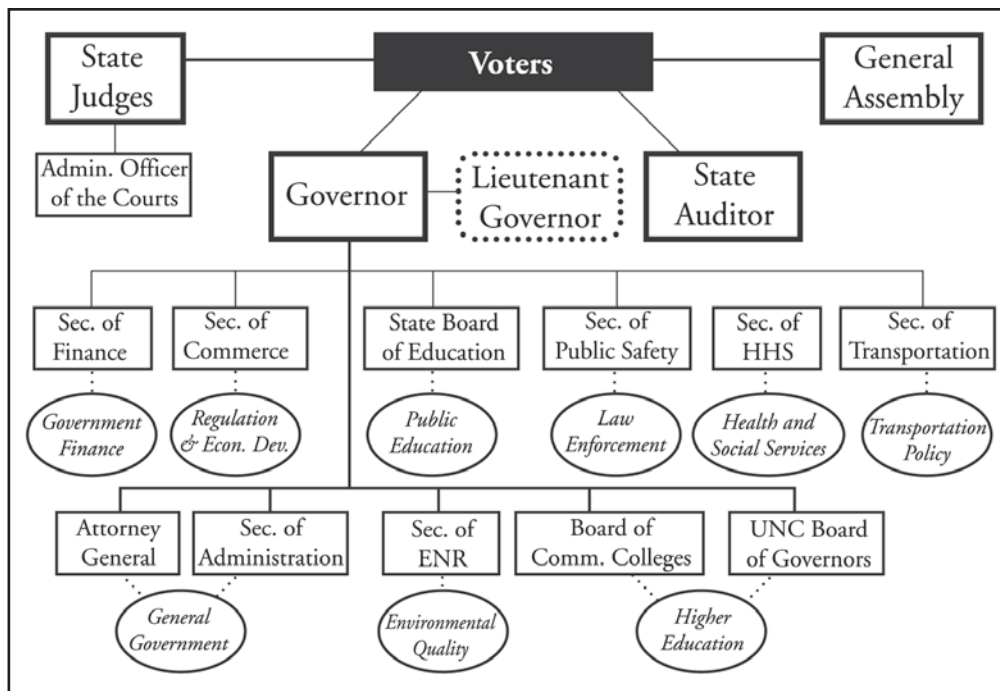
State Judges

Voters

General Assembly

Admin. Officer of the Courts

Governor

Lieutenant Governor

State Auditor

Sec. of Finance

Sec. of Commerce

State Board of Education

Sec. of Public Safety

Sec. of HHS

Sec. of Transportation

Government Finance

Regulation & Econ. Dev.

Public Education

Law Enforcement

Health and Social Services

Transportation Policy

Attorney General

Sec. of Administration

Sec. of ENR

Board of Comm. Colleges

UNC Board of Governors

General Government

Environmental Quality

Higher Education